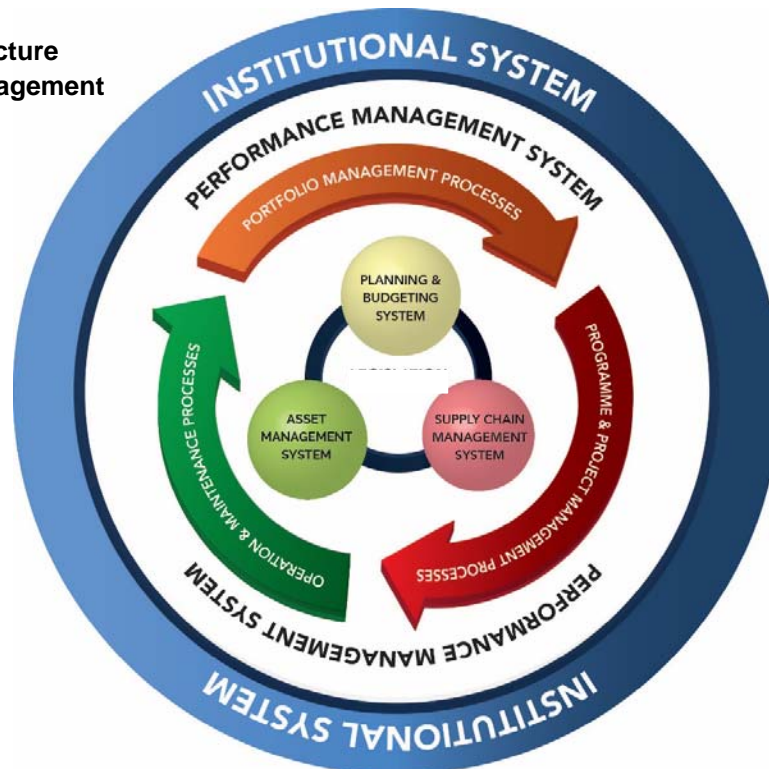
cture
agement

INSTITUTIONAL SYSTEM

PERFORMANCE MANAGEMENT SYSTEM

PORTFOLIO MANAGEMENT PROCESSES

PLANNING & BUDGETING SYSTEM

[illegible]

ASSET MANAGEMENT SYSTEM

SUPPLY CHAIN MANAGEMENT SYSTEM

PROGRAMME & PROJECT MANAGEMENT PROCESSES

OPERATION & MAINTENANCE PROCESSES

PERFORMANCE MANAGEMENT SYSTEM

INSTITUTIONAL SYSTEM